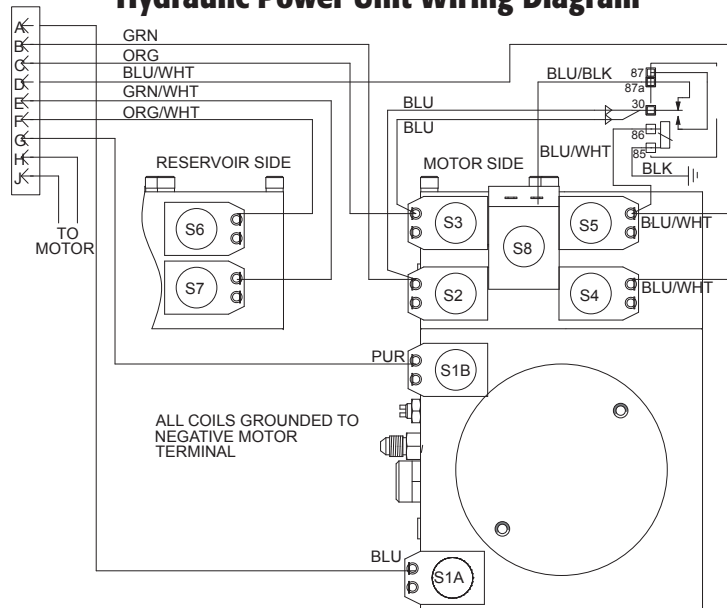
Hydraulic Power Unit Wiring Diagram

A
B
C
D
E
F
G
H
J

TO MOTOR

GRN
ORG
BLU/WHT
GRN/WHT
ORG/WHT

BLU/BLK
87
87a
30
86
85
BLK

BLU
BLU
BLU/WHT

RESERVOIR SIDE
MOTOR SIDE

S6
S7
S3
S8
S5
BLU/WHT
S2
S4
BLU/WHT

PUR
S1B

ALL COILS GROUNDED TO NEGATIVE MOTOR TERMINAL

BLU
S1A